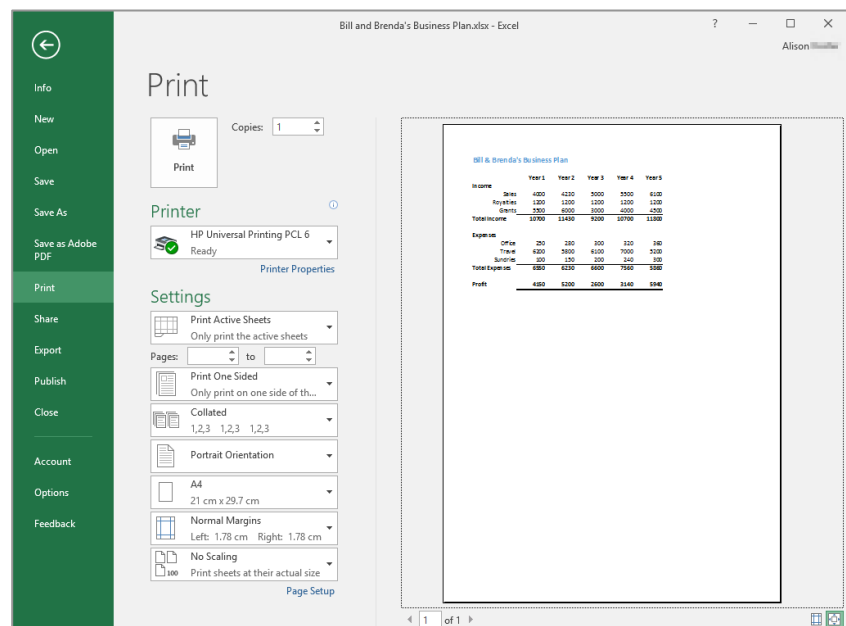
Bill and Brenda's Business Plan.xlsx - Excel

? — □ ×

Alison

Info
New
Open
Save
Save As
Save as Adobe PDF
Print
Share
Export
Publish
Close
Account
Options
Feedback

Print

Copies: 1

Print

Printer

HP Universal Printing PCL 6
Ready

Printer Properties

Settings

Print Active Sheets
Only print the active sheets

Pages: to

Print One Sided
Only print on one side of th...

Collated
1,2,3 1,2,3 1,2,3

Portrait Orientation

A4
21 cm x 29.7 cm

Normal Margins
Left: 1.78 cm Right: 1.78 cm

No Scaling
Print sheets at their actual size

Page Setup

Bill & Brenda's Business Plan

| | Year 1 | Year 2 | Year 3 | Year 4 | Year 5 |
|---|---|---|---|---|---|
| Income | | | | | |
| Sales | 4000 | 4230 | 5000 | 5500 | 6100 |
| Royalties | 1200 | 1200 | 1200 | 1200 | 1200 |
| Grants | 5500 | 6000 | 3000 | 4000 | 4500 |
| Total Income | 10700 | 11430 | 9200 | 10700 | 11800 |
| Expenses | | | | | |
| Office | 250 | 280 | 300 | 320 | 360 |
| Travel | 6100 | 5800 | 6100 | 7000 | 5200 |
| Sundries | 100 | 150 | 200 | 240 | 300 |
| Total Expenses | 6550 | 6230 | 6600 | 7560 | 5860 |
| Profit | 4150 | 5200 | 2600 | 3140 | 5940 |

1 of 1